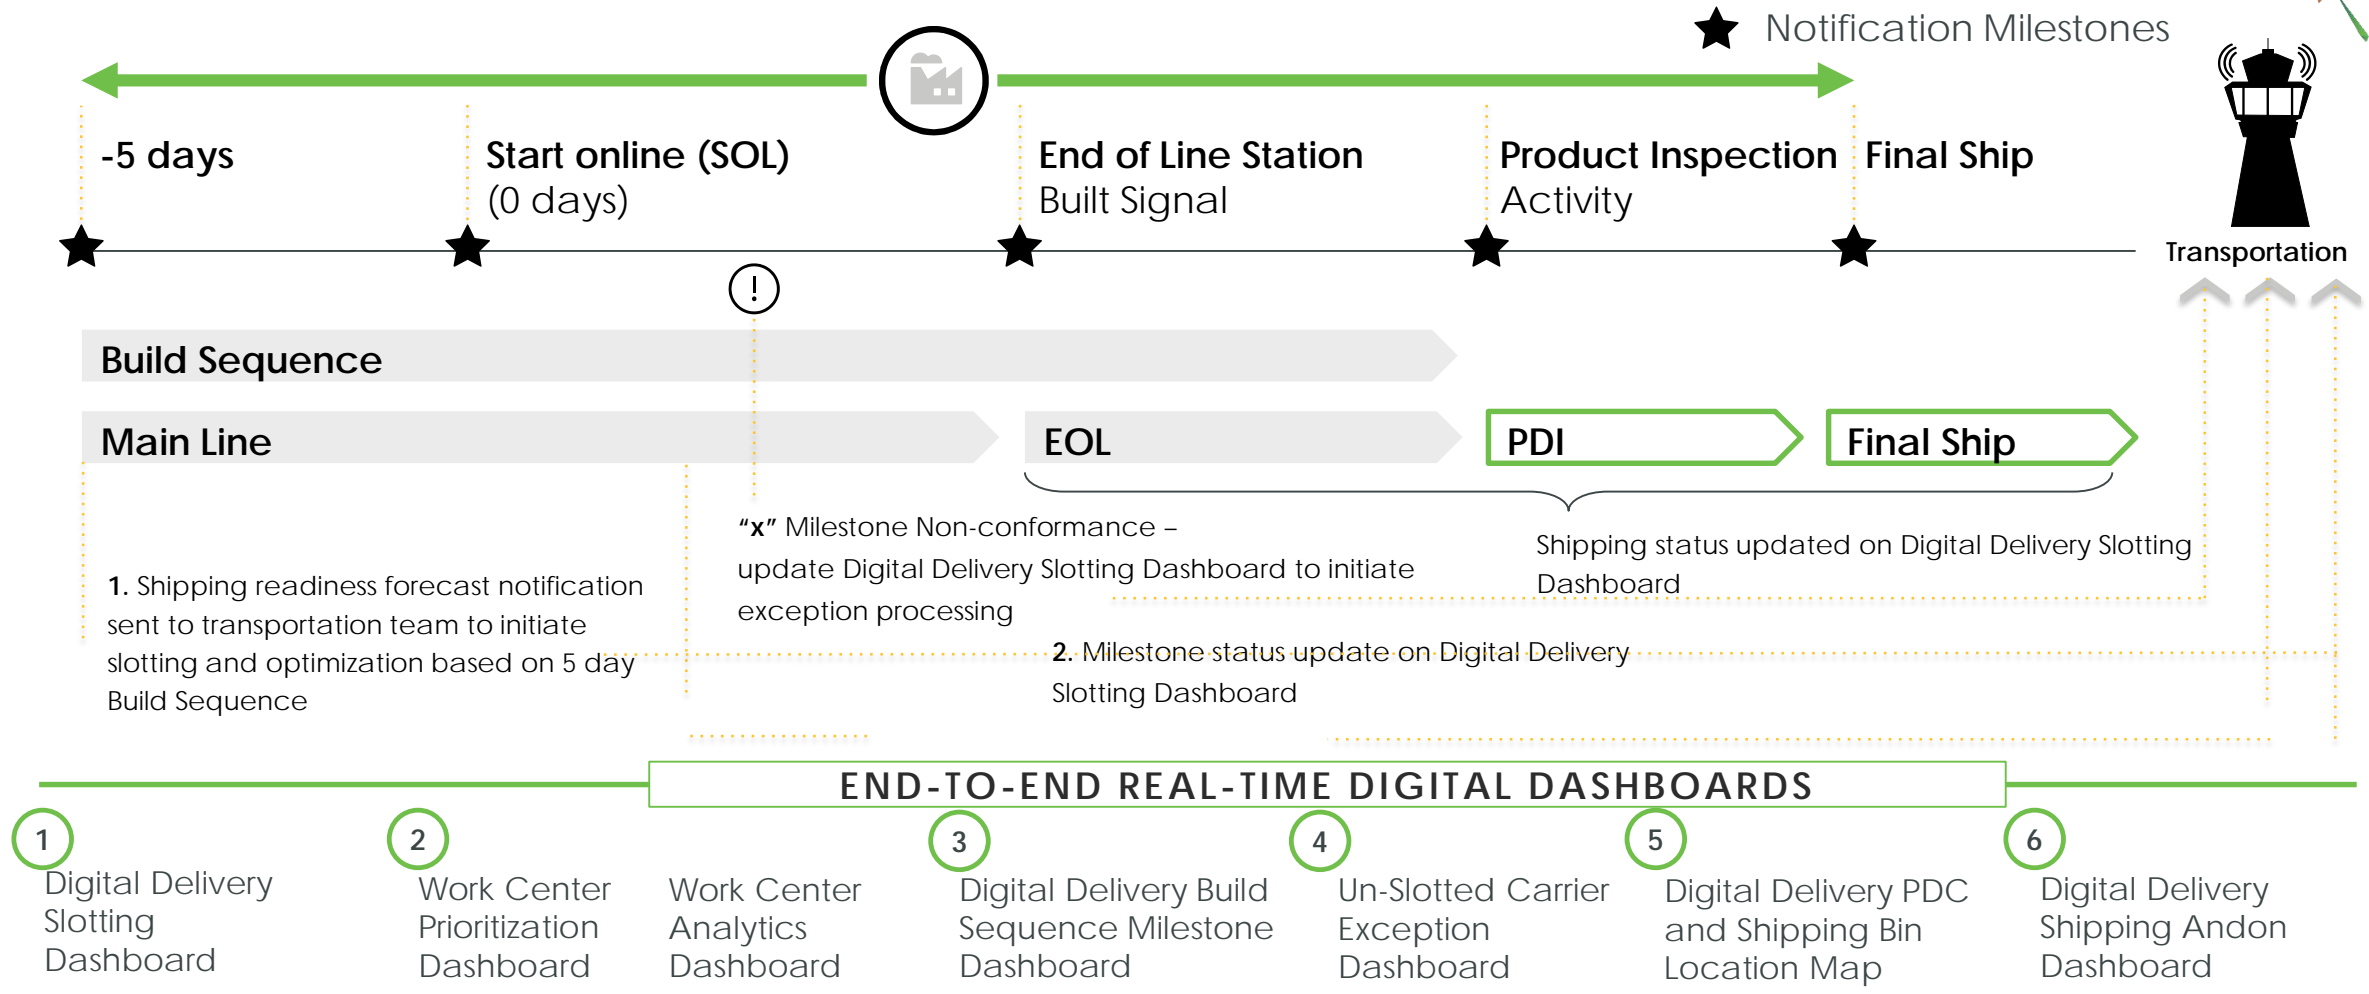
Notification Milestones

-5 days

Start online (SOL) (0 days)

End of Line Station Built Signal

Product Inspection Activity

Final Ship

Transportation

!

Build Sequence

Main Line

EOL

PDI

Final Ship

"x" Milestone Non-conformance – update Digital Delivery Slotting Dashboard to initiate exception processing

Shipping status updated on Digital Delivery Slotting Dashboard

1. Shipping readiness forecast notification sent to transportation team to initiate slotting and optimization based on 5 day Build Sequence

2. Milestone status update on Digital Delivery Slotting Dashboard

END-TO-END REAL-TIME DIGITAL DASHBOARDS

1
Digital Delivery Slotting Dashboard

2
Work Center Prioritization Dashboard

Work Center Analytics Dashboard

3
Digital Delivery Build Sequence Milestone Dashboard

4
Un-Slotted Carrier Exception Dashboard

5
Digital Delivery PDC and Shipping Bin Location Map

6
Digital Delivery Shipping Andon Dashboard